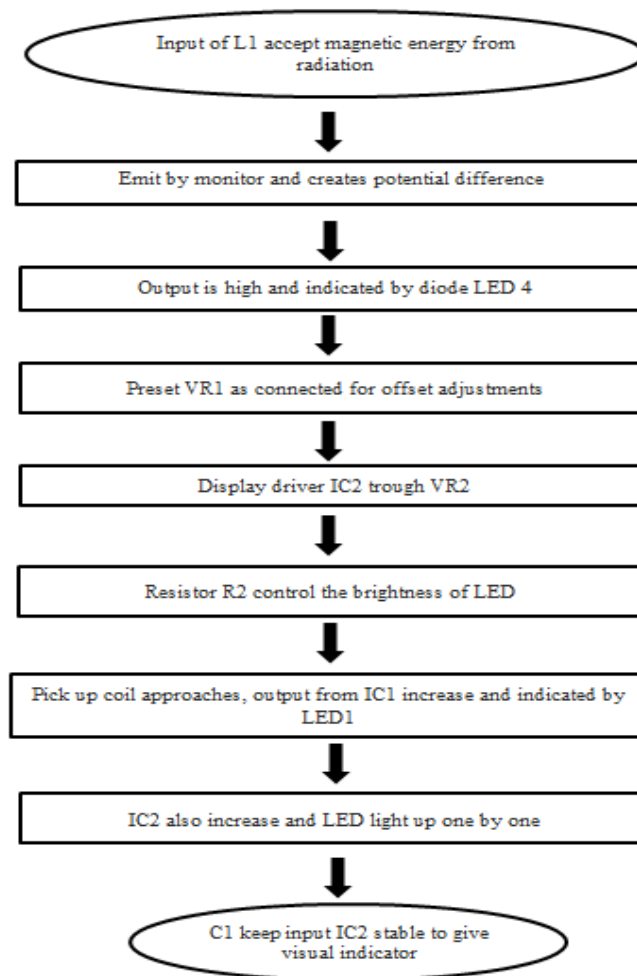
Input of L1 accept magnetic energy from radiation

Emit by monitor and creates potential difference

Output is high and indicated by diode LED 4

Preset VR1 as connected for offset adjustments

Display driver IC2 trough VR2

Resistor R2 control the brightness of LED

Pick up coil approaches, output from IC1 increase and indicated by LED1

IC2 also increase and LED light up one by one

C1 keep input IC2 stable to give visual indicator